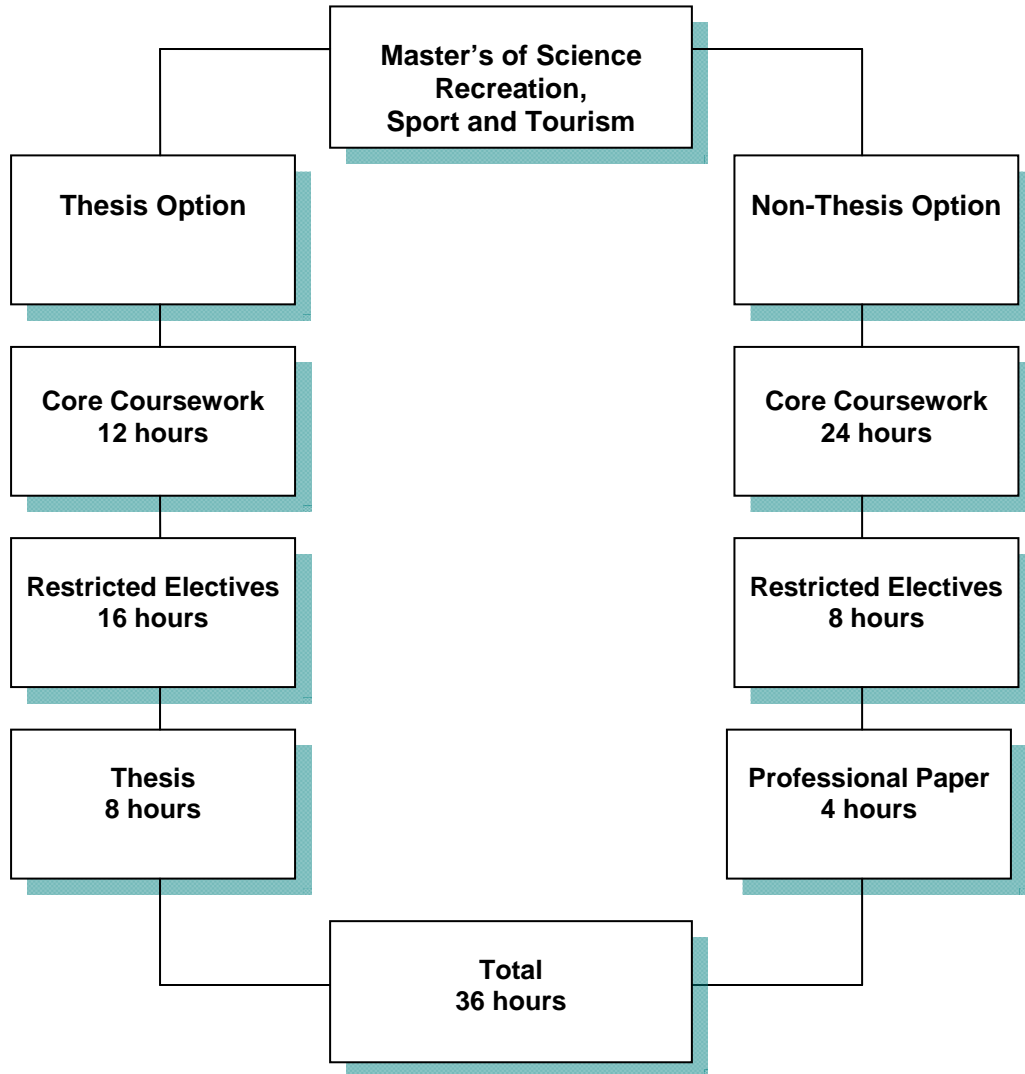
Master’s of Science
Recreation,
Sport and Tourism

Thesis Option

Core Coursework
12 hours

Restricted Electives
16 hours

Thesis
8 hours

Non-Thesis Option

Core Coursework
24 hours

Restricted Electives
8 hours

Professional Paper
4 hours

Total
36 hours